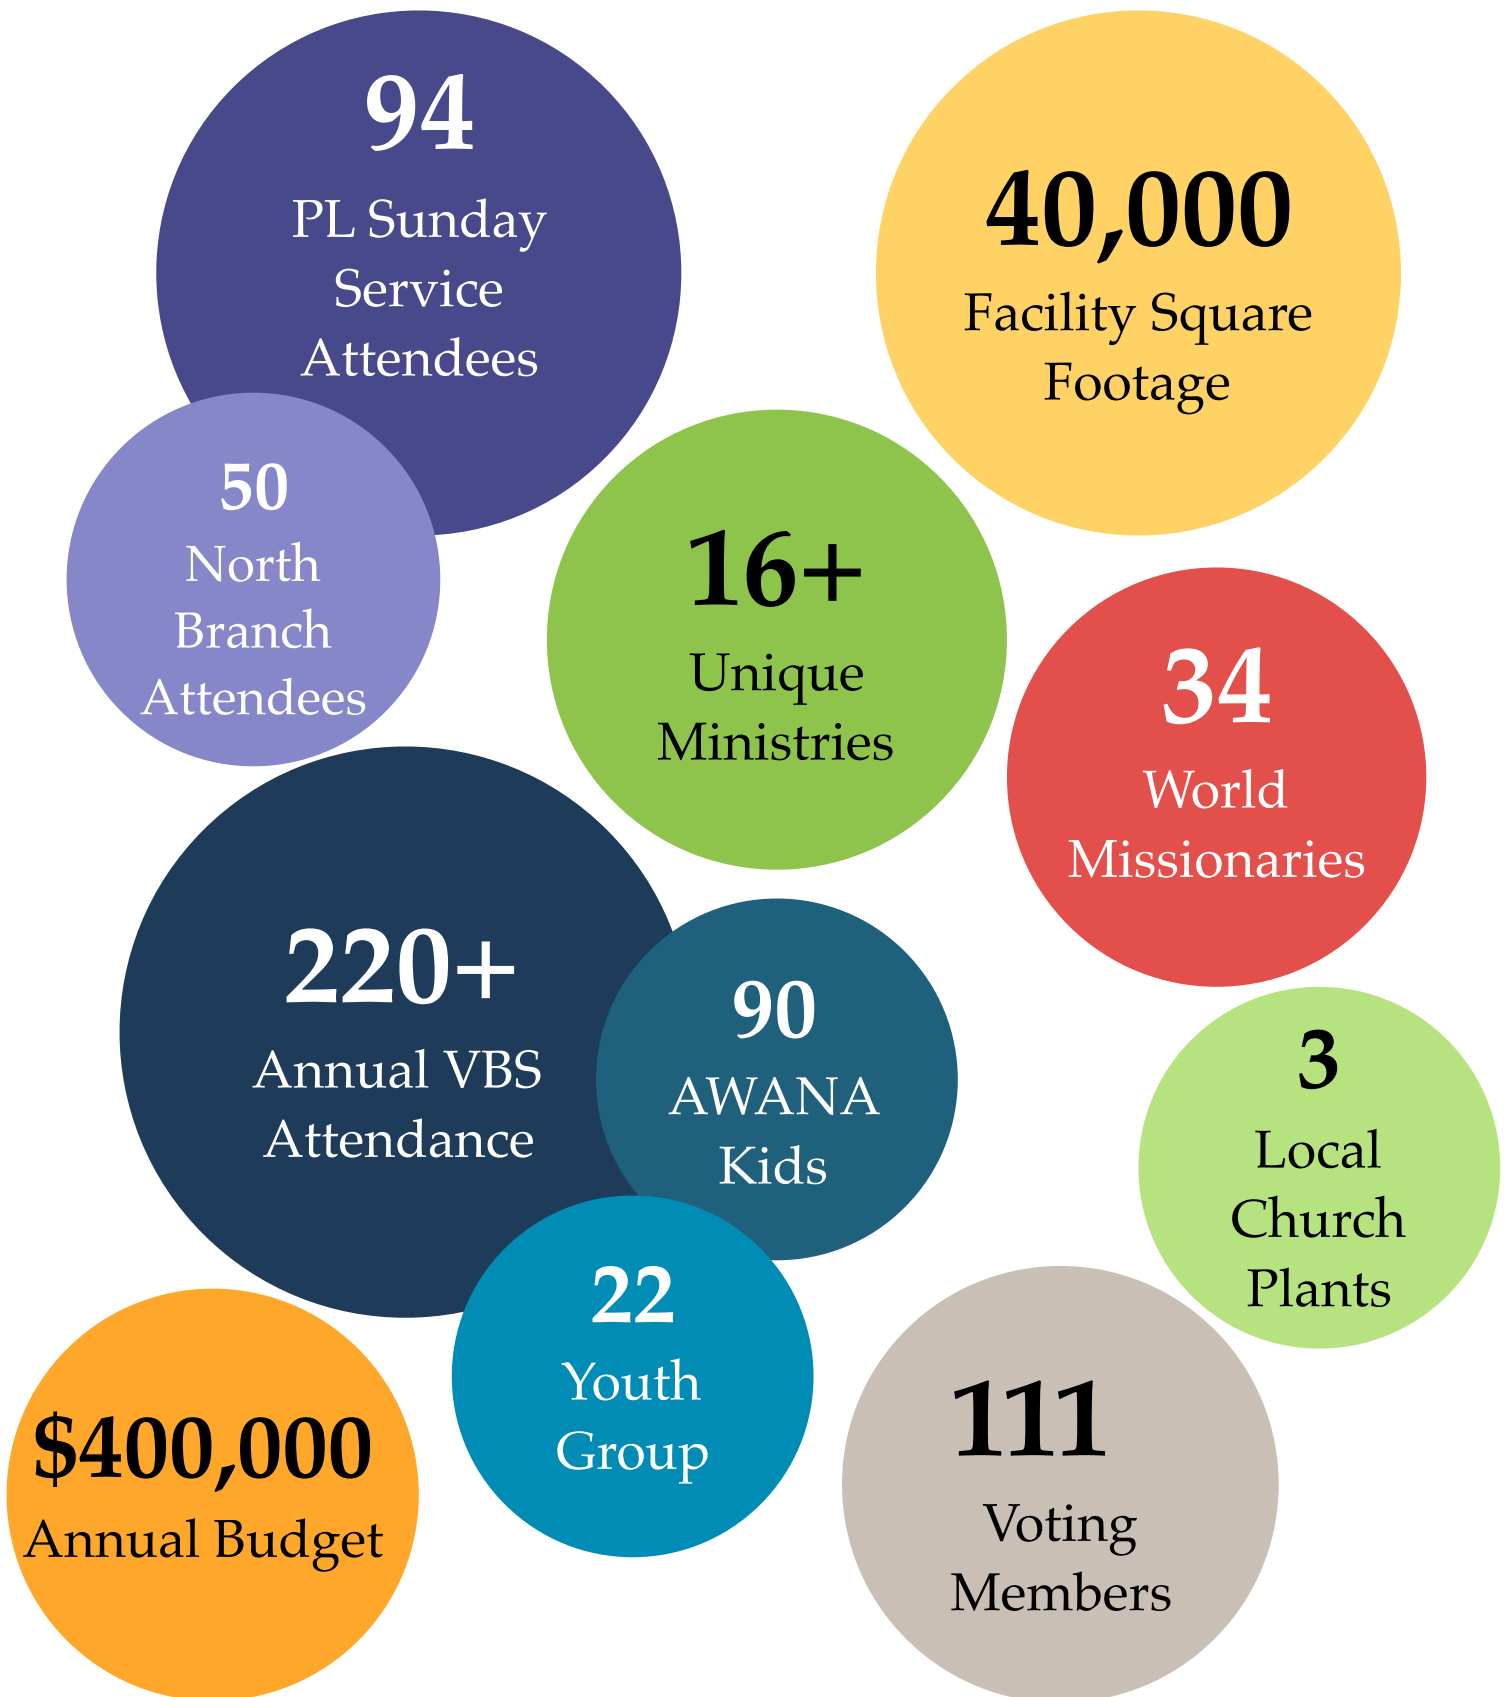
94
PL Sunday Service Attendees

40,000
Facility Square Footage

50
North Branch Attendees

16+
Unique Ministries

34
World Missionaries

220+
Annual VBS Attendance

90
AWANA Kids

3
Local Church Plants

22
Youth Group

$400,000
Annual Budget

111
Voting Members